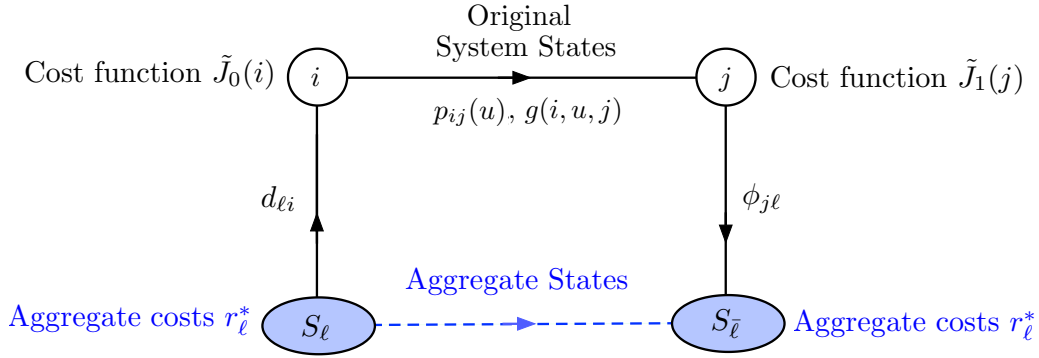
Original System States

Cost function $\tilde{J}_0(i)$ $i$

$j$ Cost function $\tilde{J}_1(j)$

$p_{ij}(u),\ g(i,u,j)$

$d_{\ell i}$

$\phi_{j\ell}$

Aggregate States

Aggregate costs $r_\ell^*$ $S_\ell$

$S_{\bar{\ell}}$ Aggregate costs $r_{\bar{\ell}}^*$